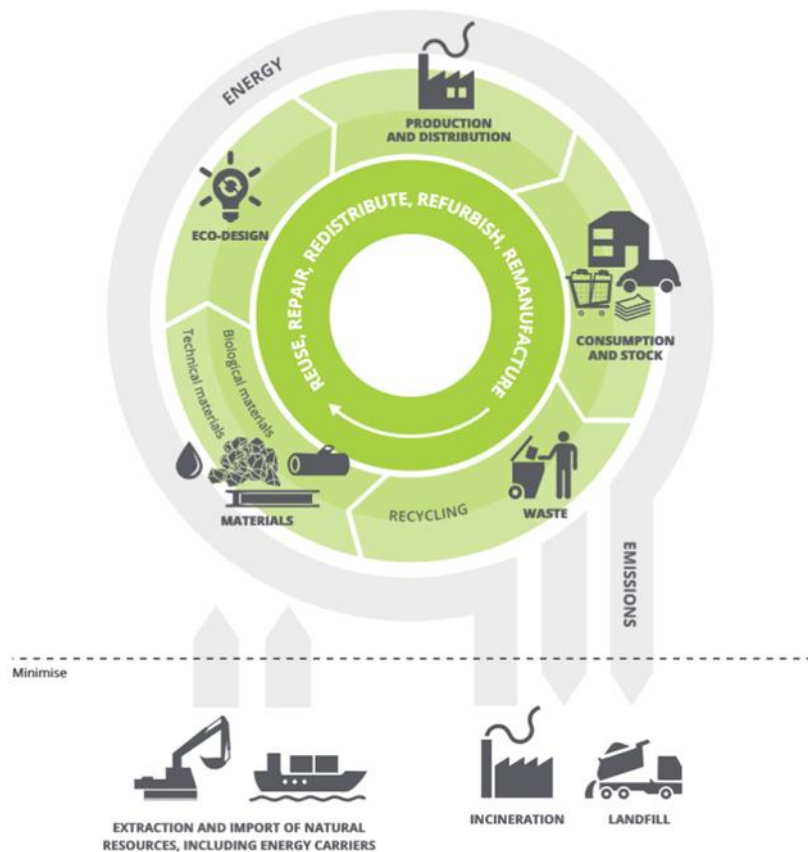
ENERGY

PRODUCTION AND DISTRIBUTION

ECO-DESIGN

REUSE, REPAIR, REDISTRIBUTE, REFURBISH, REMANUFACTURE

CONSUMPTION AND STOCK

Technical materials

Biological materials

MATERIALS

RECYCLING

WASTE

EMISSIONS

Minimise

EXTRACTION AND IMPORT OF NATURAL RESOURCES, INCLUDING ENERGY CARRIERS

INCINERATION

LANDFILL